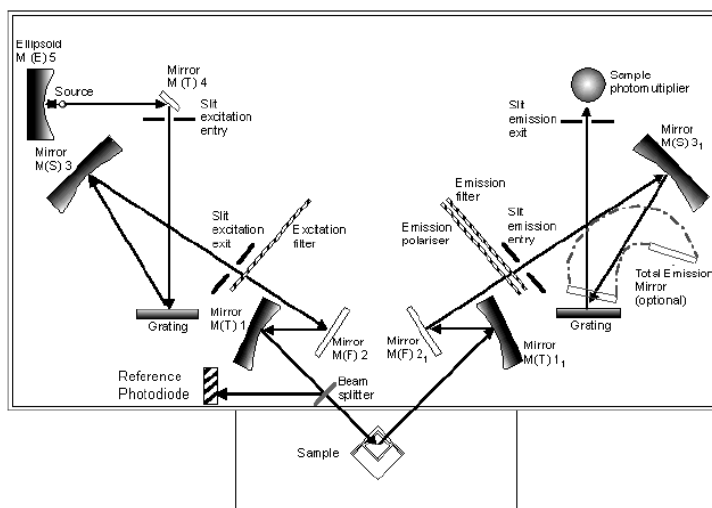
Ellipsoid
M (E) 5

Source

Mirror
M (T) 4

Slit
excitation
entry

Mirror
M(S) 3

Slit
excitation
exit

Excitation
filter

Grating

Mirror
M(T) 1

Mirror
M(F) 2

Reference
Photodiode

Beam
splitter

Sample

Sample
photomutiplier

Slit
emission
exit

Mirror
M(S) $3_1$

Emission
filter

Emission
polariser

Slit
emission
entry

Total Emission
Mirror
(optonal)

Mirror
M(F) $2_1$

Mirror
M(T) $1_1$

Grating